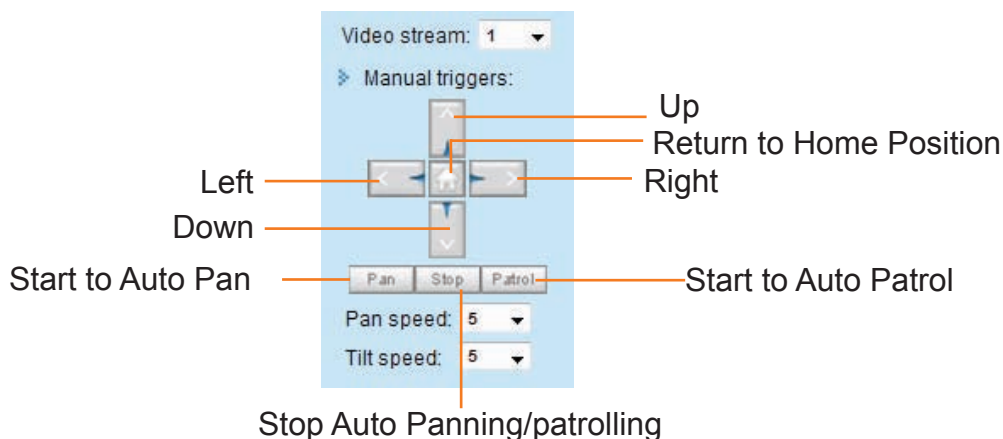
Video stream: 1

Manual triggers:

Up

Return to Home Position

Left

Right

Down

Start to Auto Pan

Pan

Stop

Patrol

Start to Auto Patrol

Pan speed: 5

Tilt speed: 5

Stop Auto Panning/patrolling